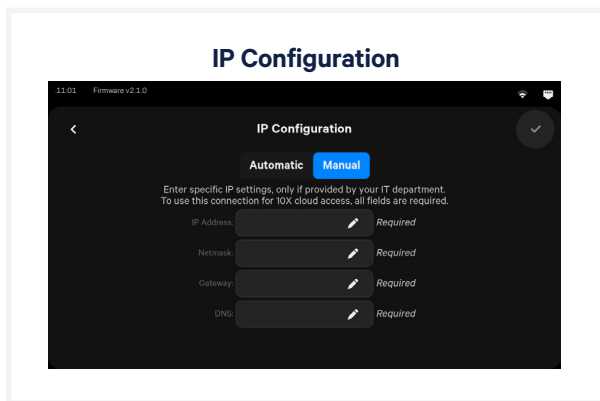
IP Configuration

11:01 Firmware v2.1.0

IP Configuration

Automatic Manual

Enter specific IP settings, only if provided by your IT department. To use this connection for 10X cloud access, all fields are required.

IP Address: Required

Netmask: Required

Gateway: Required

DNS: Required